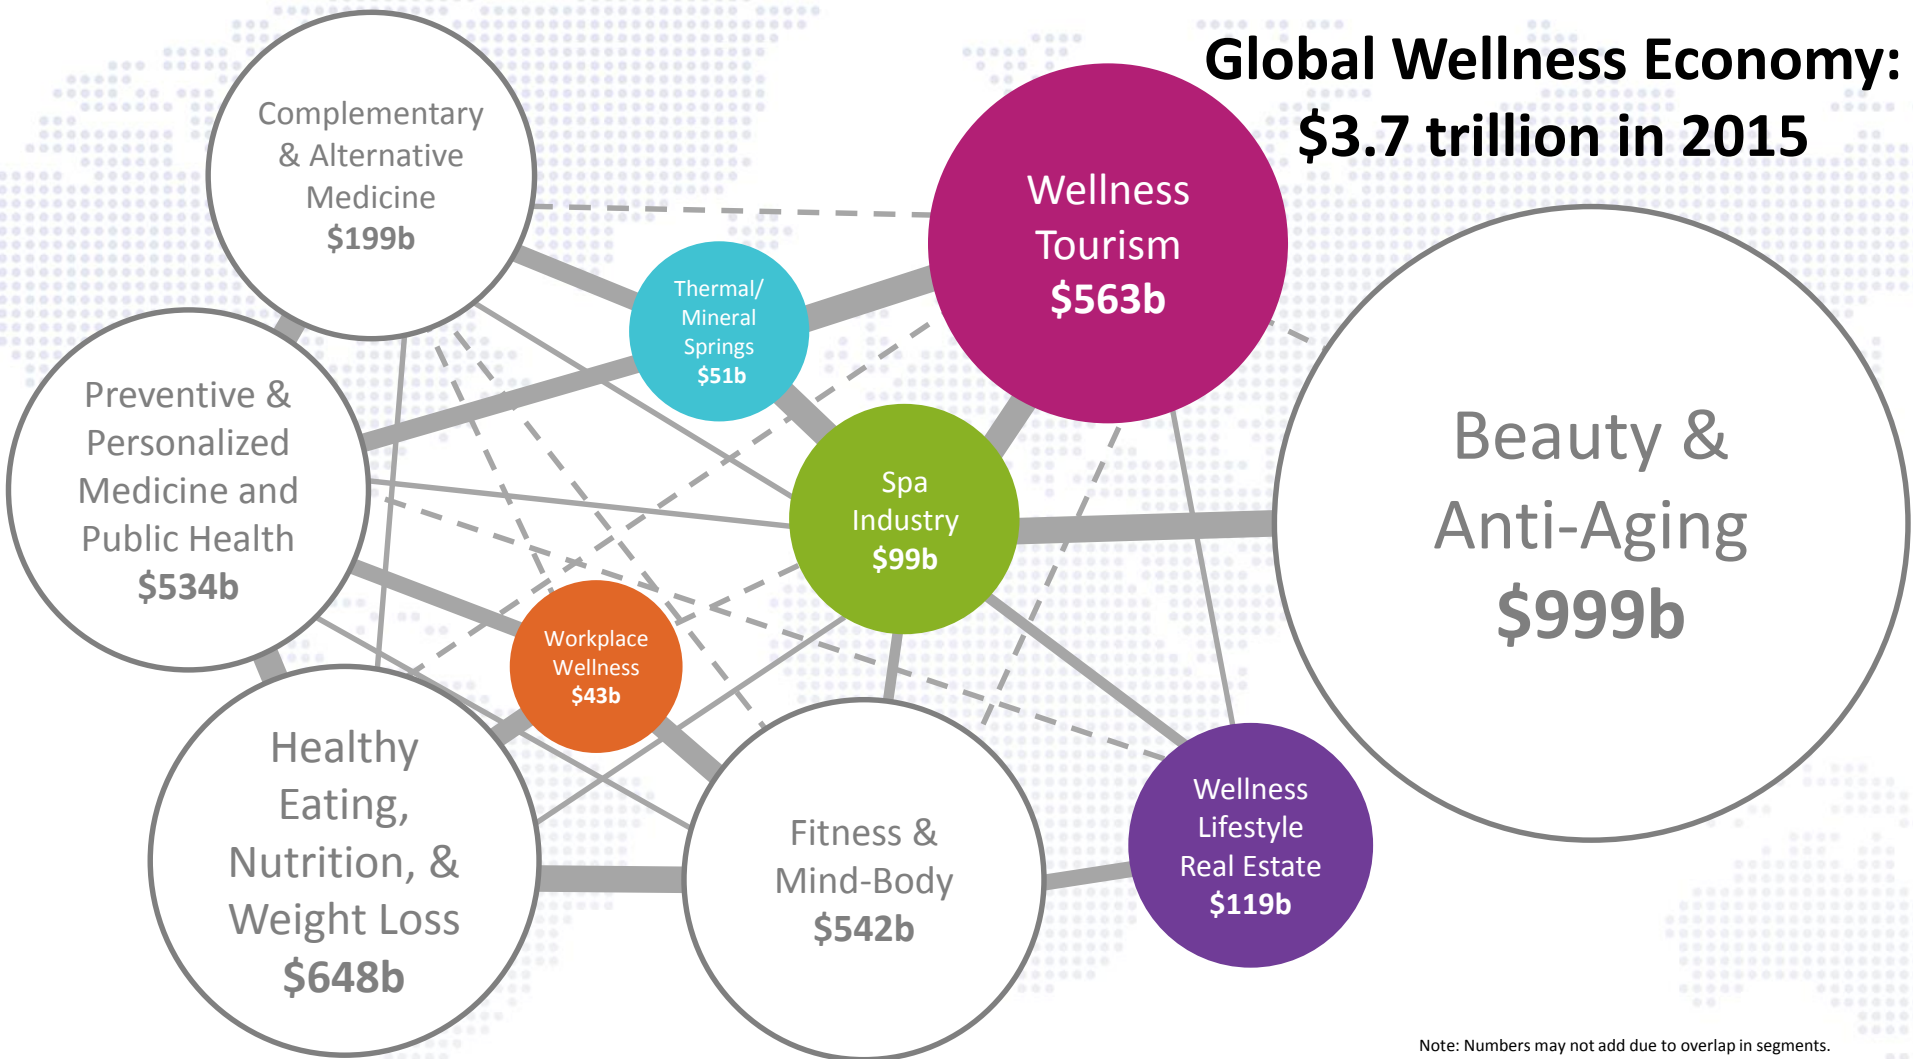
Global Wellness Economy:
$3.7 trillion in 2015

Complementary & Alternative Medicine
$199b

Thermal/ Mineral Springs
$51b

Wellness Tourism
$563b

Preventive & Personalized Medicine and Public Health
$534b

Spa Industry
$99b

Beauty & Anti-Aging
$999b

Workplace Wellness
$43b

Healthy Eating, Nutrition, & Weight Loss
$648b

Fitness & Mind-Body
$542b

Wellness Lifestyle Real Estate
$119b

Note: Numbers may not add due to overlap in segments.